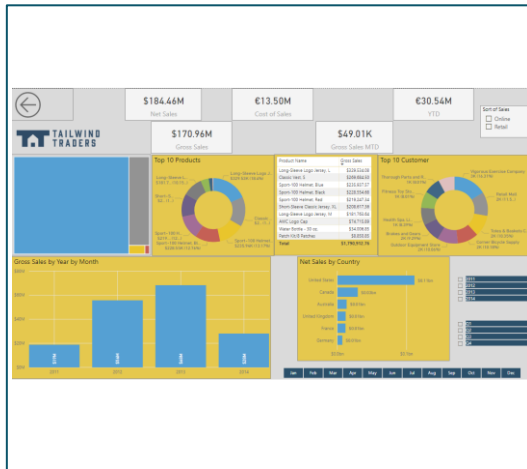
$184.46M
Net Sales

€13.50M
Cost of Sales

€30.54M
YTD

Sort of Sales
Online
Retail

TAILWIND TRADERS

$170.96M
Gross Sales

$49.01K
Gross Sales MTD

Top 10 Products

| Product Name | Gross Sales |
|---|---|
| Long-Sleeve Logo Jersey, L | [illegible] |
| Classic Vest, S | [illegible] |
| Sport-100 Helmet, Blue | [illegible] |
| Sport-100 Helmet, Black | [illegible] |
| Sport-100 Helmet, Red | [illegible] |
| Short-Sleeve Classic Jersey, XL | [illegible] |
| Long-Sleeve Logo Jersey, M | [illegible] |
| AWC Logo Cap | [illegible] |
| Water Bottle - 30 oz. | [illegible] |
| Patch Kit/8 Patches | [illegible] |
| Total | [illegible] |

Top 10 Customer

Gross Sales by Year by Month

2011
2012
2013
2014

Net Sales by Country

United States
Canada
Australia
United Kingdom
France
Germany

Jan Feb Mar Apr May Jun Jul Aug Sep Oct Nov Dec